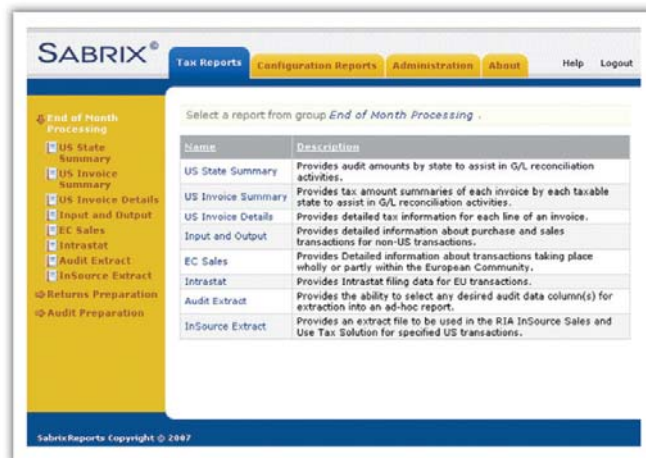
SABRIX®

Tax Reports | Configuration Reports | Administration | About | Help | Logout

End of Month Processing
US State Summary
US Invoice Summary
US Invoice Details
Input and Output
EC Sales
Intrastat
Audit Extract
InSource Extract
Returns Preparation
Audit Preparation

Select a report from group End of Month Processing .

| Name | Description |
|---|---|
| US State Summary | Provides audit amounts by state to assist in G/L reconciliation activities. |
| US Invoice Summary | Provides tax amount summaries of each invoice by each taxable state to assist in G/L reconciliation activities. |
| US Invoice Details | Provides detailed tax information for each line of an invoice. |
| Input and Output | Provides detailed information about purchase and sales transactions for non-US transactions. |
| EC Sales | Provides Detailed information about transactions taking place wholly or partly within the European Community. |
| Intrastat | Provides Intrastat filing data for EU transactions. |
| Audit Extract | Provides the ability to select any desired audit data column(s) for extraction into an ad-hoc report. |
| InSource Extract | Provides an extract file to be used in the RIA InSource Sales and Use Tax Solution for specified US transactions. |

SabrixReports Copyright © 2007